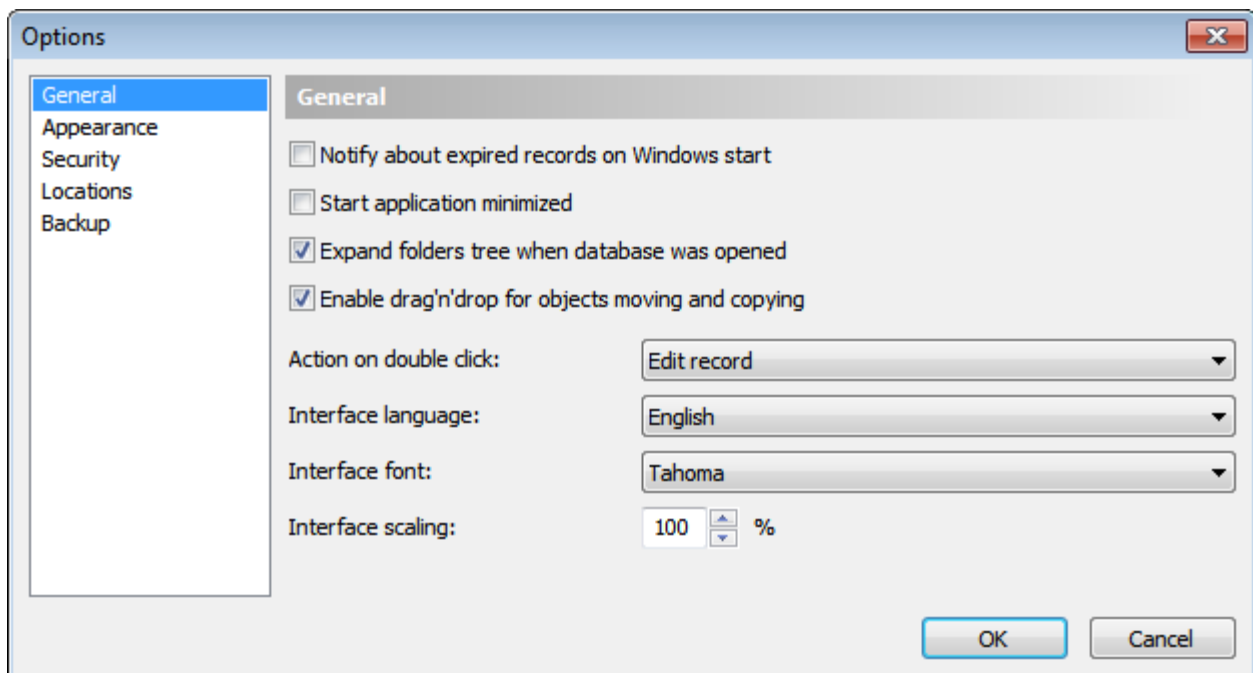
Options

General
Appearance
Security
Locations
Backup

General

Notify about expired records on Windows start

Start application minimized

Expand folders tree when database was opened

Enable drag'n'drop for objects moving and copying

Action on double click: Edit record

Interface language: English

Interface font: Tahoma

Interface scaling: 100 %

OK

Cancel